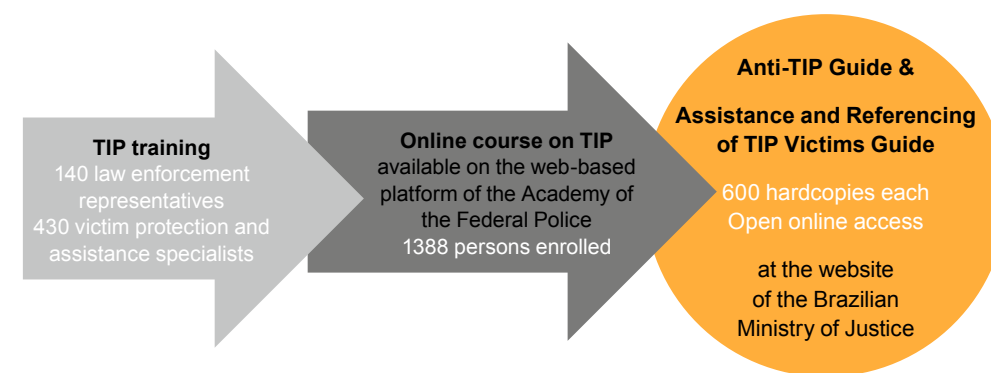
TIP training
140 law enforcement representatives
430 victim protection and assistance specialists

Online course on TIP
available on the web-based platform of the Academy of the Federal Police
1388 persons enrolled

Anti-TIP Guide &

Assistance and Referencing of TIP Victims Guide

600 hardcopies each
Open online access

at the website of the Brazilian Ministry of Justice